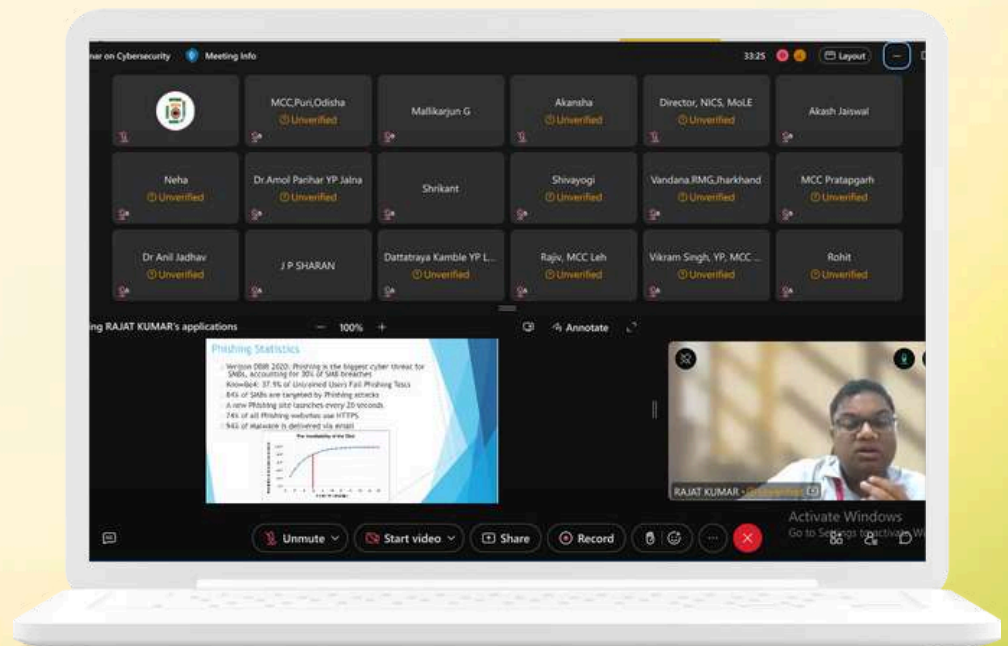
nar on Cybersecurity   Meeting Info   33:25   Layout

MCC,Puri,Odisha
Unverified

Mallikarjun G

Akansha
Unverified

Director, NICS, MoLE
Unverified

Akash Jaiswal

Neha
Unverified

Dr.Amol Parihar YP Jalna
Unverified

Shrikant

Shivayogi
Unverified

Vandana,RMG,Jharkhand
Unverified

MCC Pratapgarh
Unverified

Dr Anil Jadhav
Unverified

J P SHARAN

Dattatraya Kamble YP L...
Unverified

Rajiv, MCC Leh
Unverified

Vikram Singh, YP, MCC ...
Unverified

Rohit
Unverified

ing RAJAT KUMAR's applications   100%   Annotate

Phishing Statistics

Verizon DBIR 2020: Phishing is the biggest cyber threat for SMBs, accounting for 30% of SMB breaches
KnowBe4: 37.9% of Untrained Users Fail Phishing Tests
84% of SMBs are targeted by Phishing attacks
A new Phishing site launches every 20 seconds
74% of all Phishing websites use HTTPS
94% of Malware is delivered via email

The Availability of the Skill

RAJAT KUMAR

Unmute   Start video   Share   Record

Activate Windows
Go to Settings to activate W